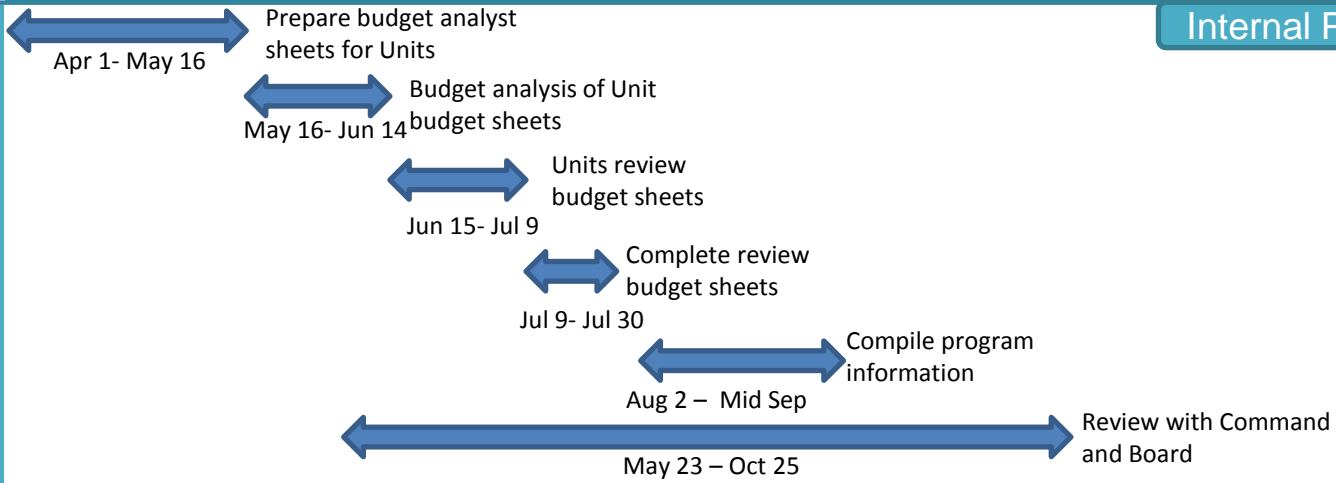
Internal P

Prepare budget analyst sheets for Units

Apr 1- May 16

Budget analysis of Unit budget sheets

May 16- Jun 14

Units review budget sheets

Jun 15- Jul 9

Complete review budget sheets

Jul 9- Jul 30

Compile program information

Aug 2 – Mid Sep

Review with Command and Board

May 23 – Oct 25